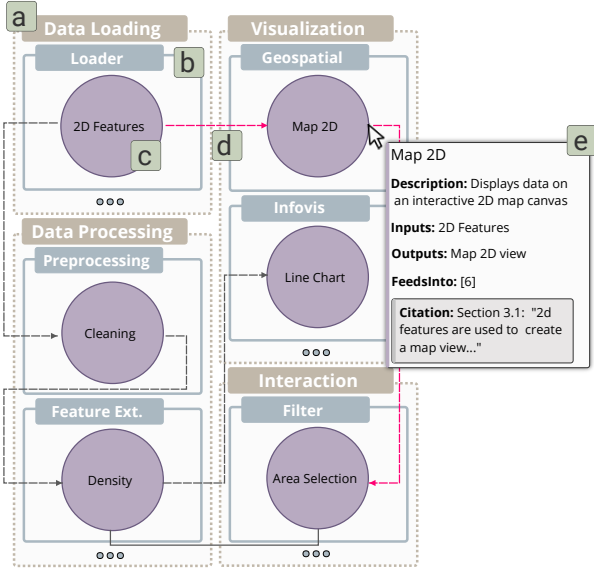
a

Data Loading

Loader

b

2D Features

c

Visualization

Geospatial

Map 2D

d

e

Map 2D

**Description:** Displays data on an interactive 2D map canvas

**Inputs:** 2D Features

**Outputs:** Map 2D view

**FeedsInto:** [6]

**Citation:** Section 3.1: "2d features are used to create a map view..."

Infovis

Line Chart

Data Processing

Preprocessing

Cleaning

Feature Ext.

Density

Interaction

Filter

Area Selection